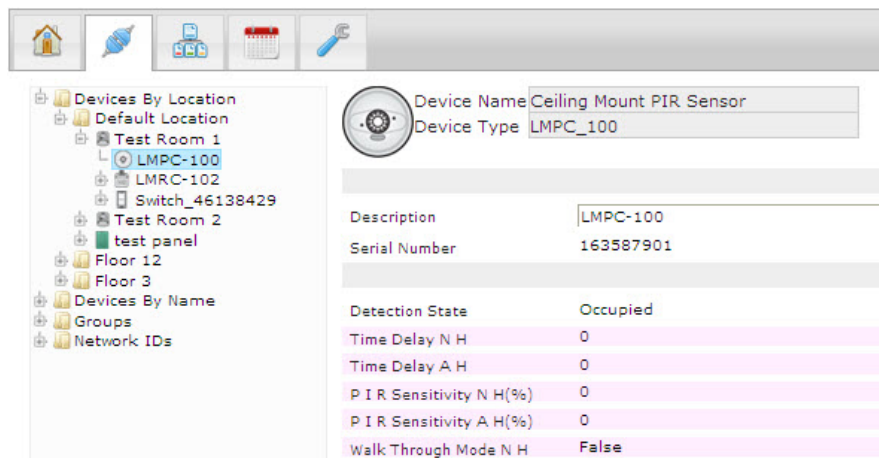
Devices By Location
Default Location
Test Room 1
LMPC-100
LMRC-102
Switch_46138429
Test Room 2
test panel
Floor 12
Floor 3
Devices By Name
Groups
Network IDs

| Device Name | Ceiling Mount PIR Sensor |
|---|---|
| Device Type | LMPC_100 |

| | |
|---|---|
| Description | LMPC-100 |
| Serial Number | 163587901 |

| | |
|---|---|
| Detection State | Occupied |
| Time Delay N H | 0 |
| Time Delay A H | 0 |
| P I R Sensitivity N H(%) | 0 |
| P I R Sensitivity A H(%) | 0 |
| Walk Through Mode N H | False |